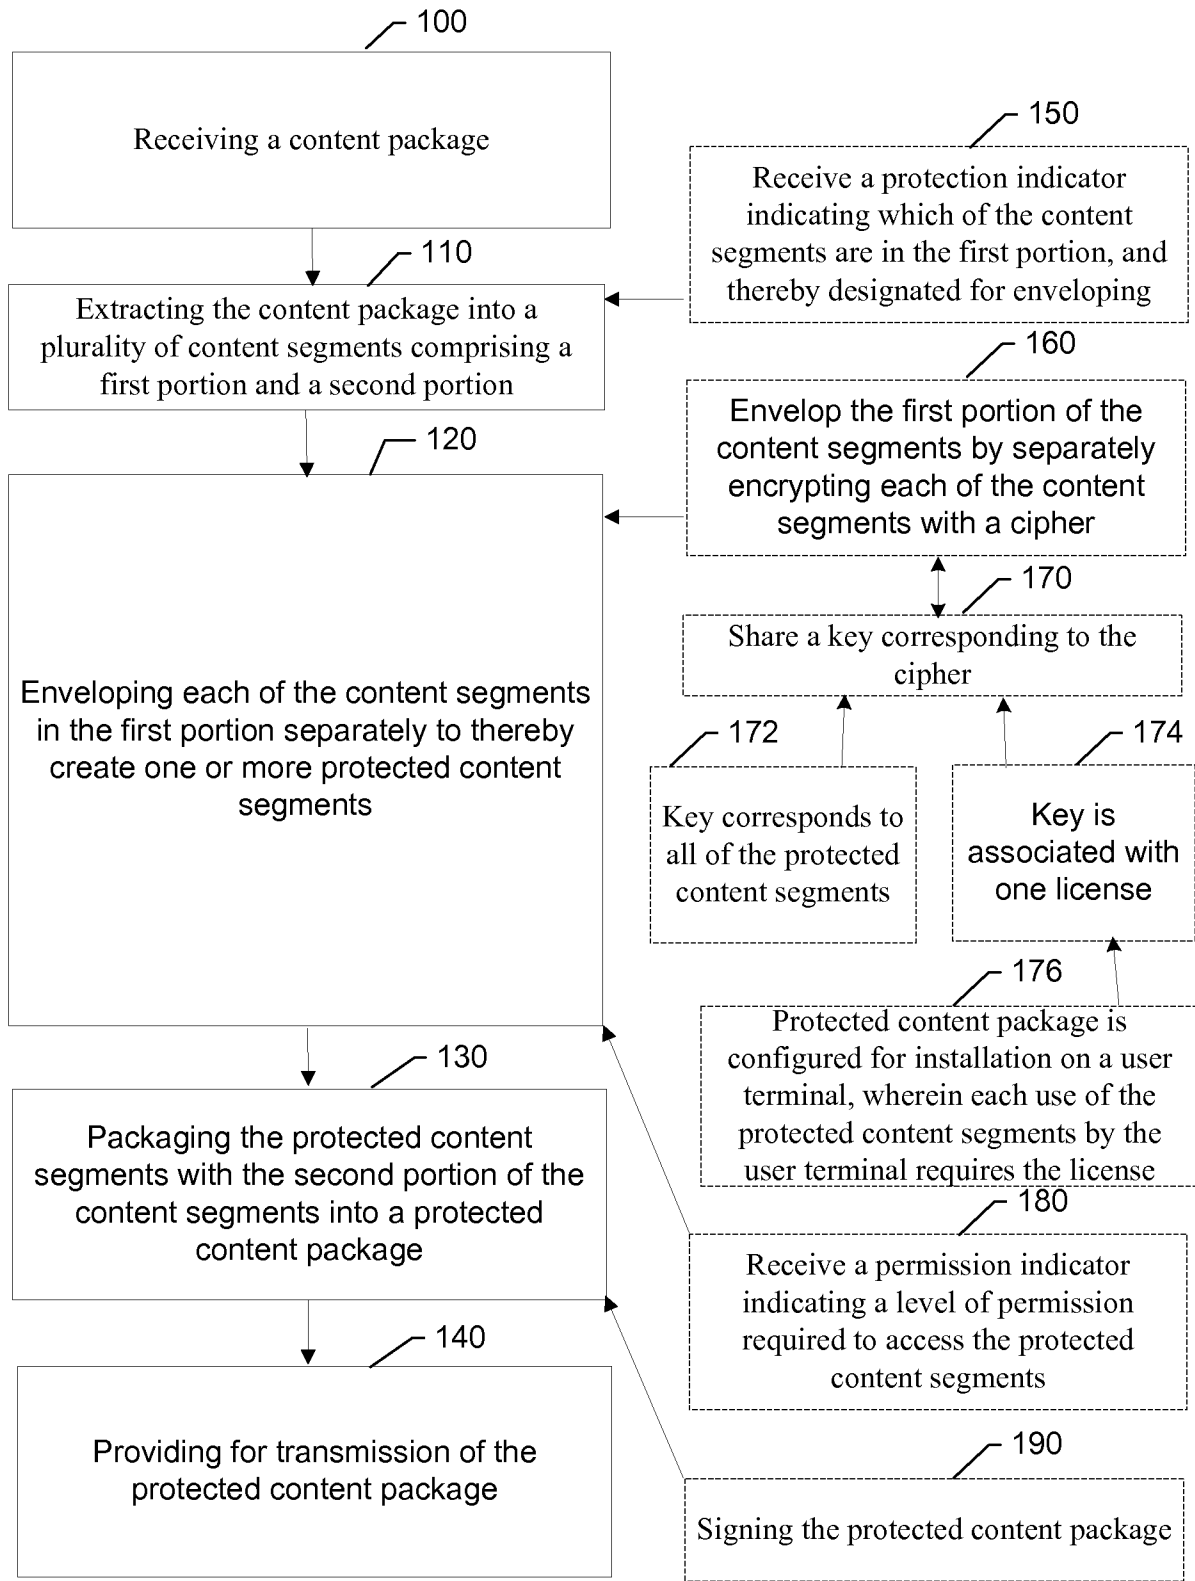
100

Receiving a content package

150

Receive a protection indicator indicating which of the content segments are in the first portion, and thereby designated for enveloping

110

Extracting the content package into a plurality of content segments comprising a first portion and a second portion

160

Envelop the first portion of the content segments by separately encrypting each of the content segments with a cipher

120

170

Share a key corresponding to the cipher

Enveloping each of the content segments in the first portion separately to thereby create one or more protected content segments

172

Key corresponds to all of the protected content segments

174

Key is associated with one license

176

Protected content package is configured for installation on a user terminal, wherein each use of the protected content segments by the user terminal requires the license

130

Packaging the protected content segments with the second portion of the content segments into a protected content package

180

Receive a permission indicator indicating a level of permission required to access the protected content segments

140

Providing for transmission of the protected content package

190

Signing the protected content package